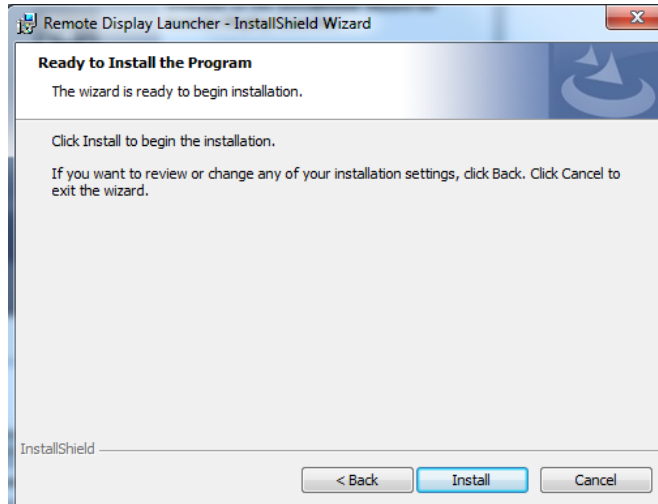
Remote Display Launcher - InstallShield Wizard

Ready to Install the Program

The wizard is ready to begin installation.

Click Install to begin the installation.

If you want to review or change any of your installation settings, click Back. Click Cancel to exit the wizard.

InstallShield

< Back

Install

Cancel